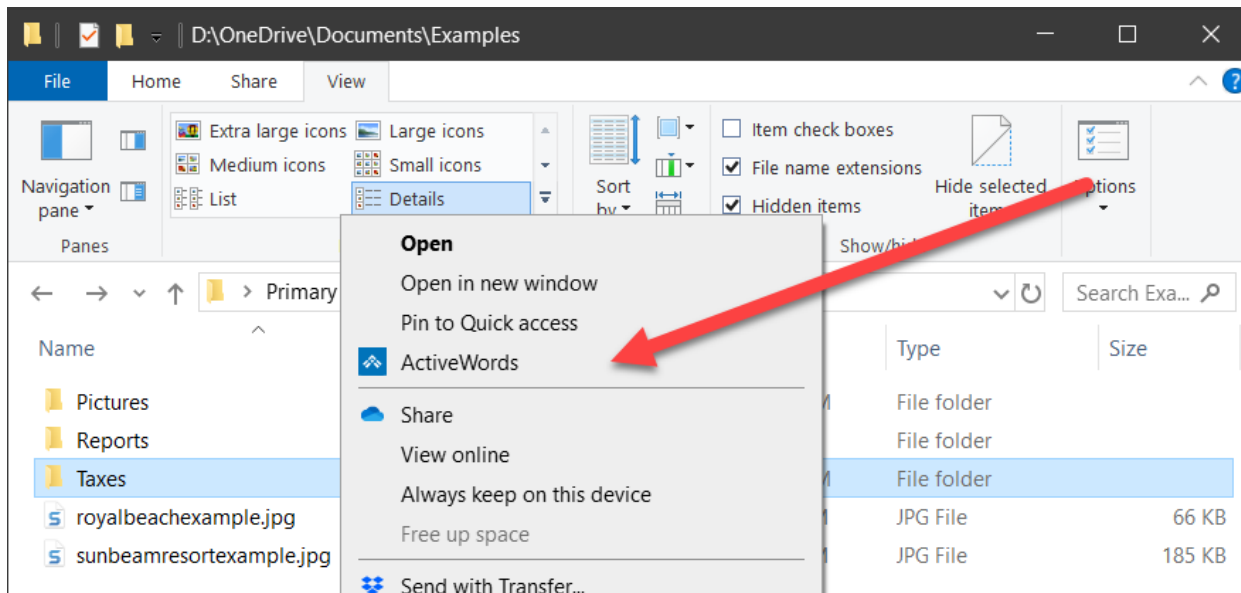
D:\OneDrive\Documents\Examples

File Home Share View

Navigation pane

Panes

Extra large icons
Large icons
Medium icons
Small icons
List
Details

Sort by

Item check boxes
File name extensions
Hidden items

Hide selected item

Show/hi

Options

Primary

Search Exa...

Name

Type

Size

Pictures
Reports
Taxes
royalbeachexample.jpg
sunbeamresortexample.jpg

File folder
File folder
File folder
JPG File 66 KB
JPG File 185 KB

Open
Open in new window
Pin to Quick access
ActiveWords
Share
View online
Always keep on this device
Free up space
Send with Transfer...